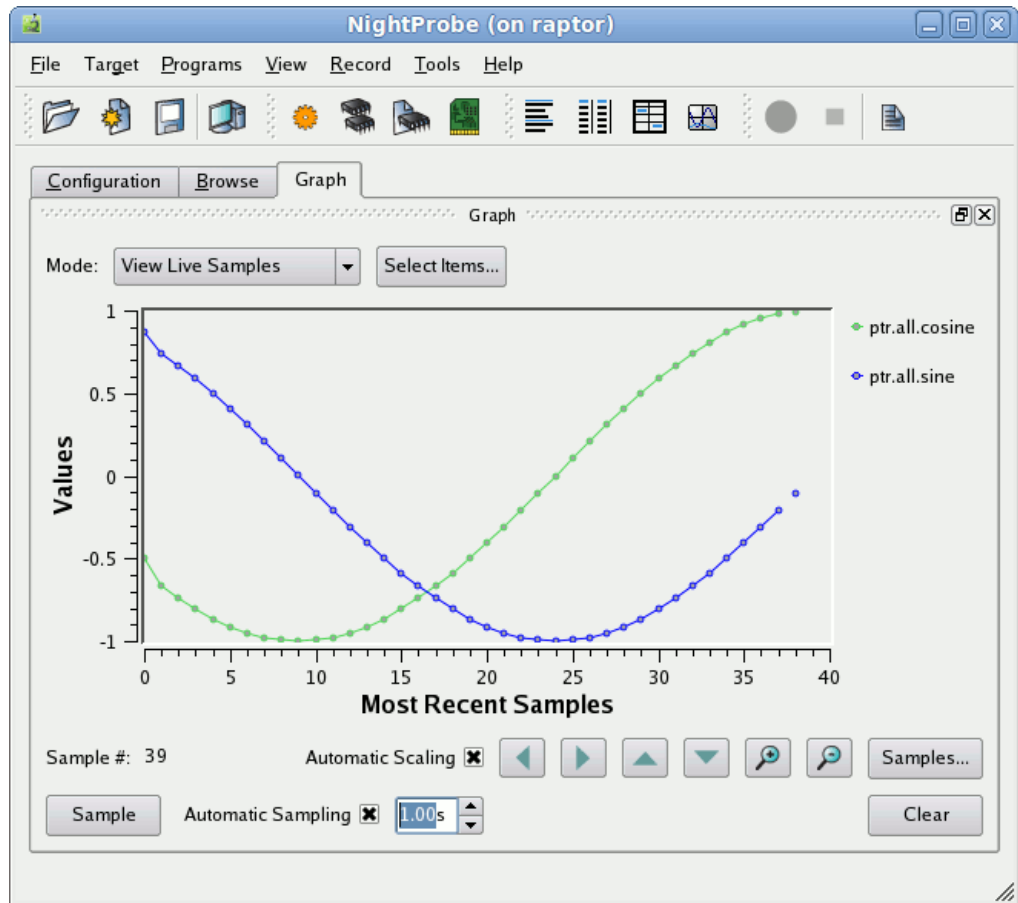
NightProbe (on raptor)

File Target Programs View Record Tools Help

Configuration Browse Graph

Graph

Mode: View Live Samples Select Items...

1
0.5
0
-0.5
-1

Values

0 5 10 15 20 25 30 35 40

Most Recent Samples

ptr.all.cosine
ptr.all.sine

Sample #: 39 Automatic Scaling ☒ Samples...

Sample Automatic Sampling ☒ 1.00s Clear